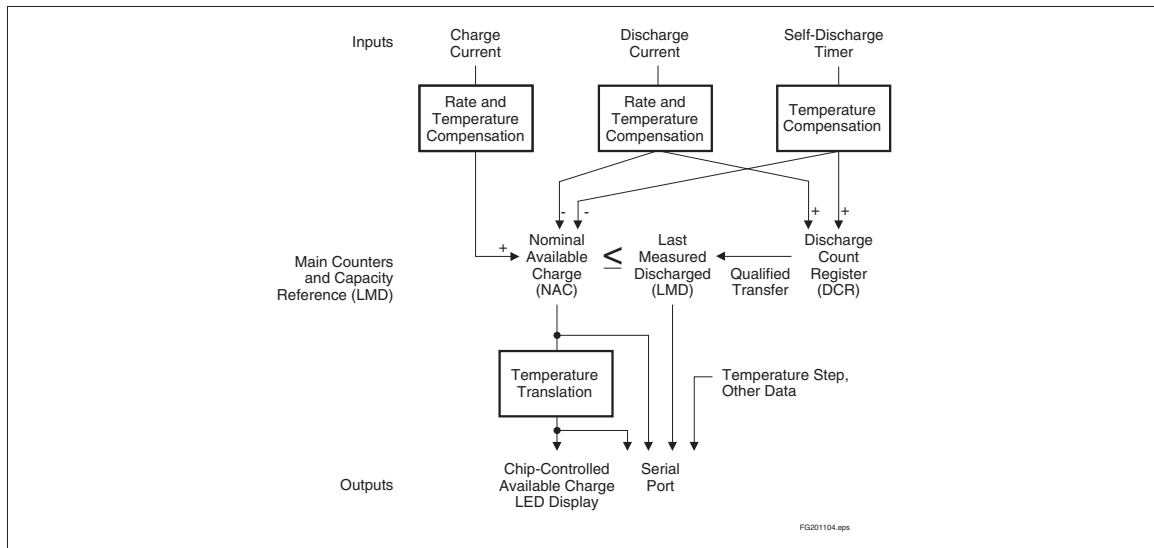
Inputs

Charge Current

Discharge Current

Self-Discharge Timer

Rate and Temperature Compensation

Rate and Temperature Compensation

Temperature Compensation

-

-

+

+

+

Main Counters and Capacity Reference (LMD)

Nominal Available Charge (NAC)

$\leq$

Last Measured Discharged (LMD)

Qualified Transfer

Discharge Count Register (DCR)

Temperature Translation

Temperature Step, Other Data

Outputs

Chip-Controlled Available Charge LED Display

Serial Port

FG201104.eps